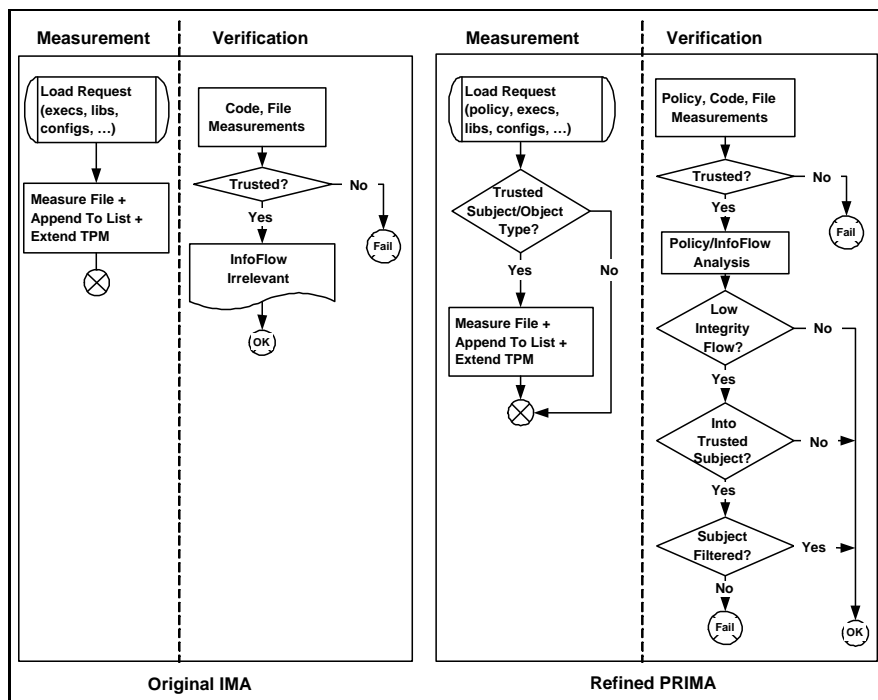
Measurement

Load Request (execs, libs, configs, …)

Measure File + Append To List + Extend TPM

Verification

Code, File Measurements

Trusted?

No

Yes

Fail

InfoFlow Irrelevant

OK

Original IMA

Measurement

Load Request (policy, execs, libs, configs, …)

Trusted Subject/Object Type?

Yes

No

Measure File + Append To List + Extend TPM

Verification

Policy, Code, File Measurements

Trusted?

No

Yes

Fail

Policy/InfoFlow Analysis

Low Integrity Flow?

No

Yes

Into Trusted Subject?

No

Yes

Subject Filtered?

Yes

No

Fail

OK

Refined PRIMA